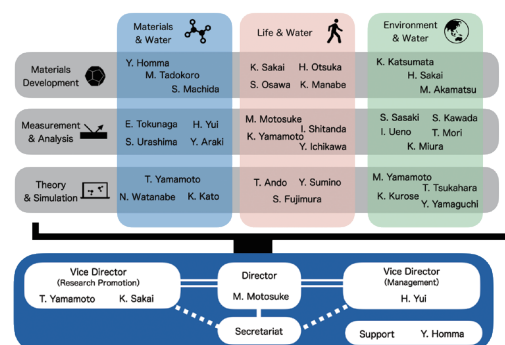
Materials & Water

Life & Water

Environment & Water

Materials Development

Y. Homma
M. Tadokoro
S. Machida

K. Sakai H. Otsuka
S. Osawa K. Manabe

K. Katsumata
H. Sakai
M. Akamatsu

Measurement & Analysis

E. Tokunaga H. Yui
S. Urashima Y. Araki

M. Motosuke
I. Shitanda
K. Yamamoto
Y. Ichikawa

S. Sasaki S. Kawada
I. Ueno T. Mori
K. Miura

Theory & Simulation

T. Yamamoto
N. Watanabe K. Kato

T. Ando Y. Sumino
S. Fujimura

M. Yamamoto
T. Tsukahara
K. Kurose
Y. Yamaguchi

Vice Director
(Research Promotion)
T. Yamamoto K. Sakai

Director
M. Motosuke

Vice Director
(Management)
H. Yui

Secretariat

Support Y. Homma